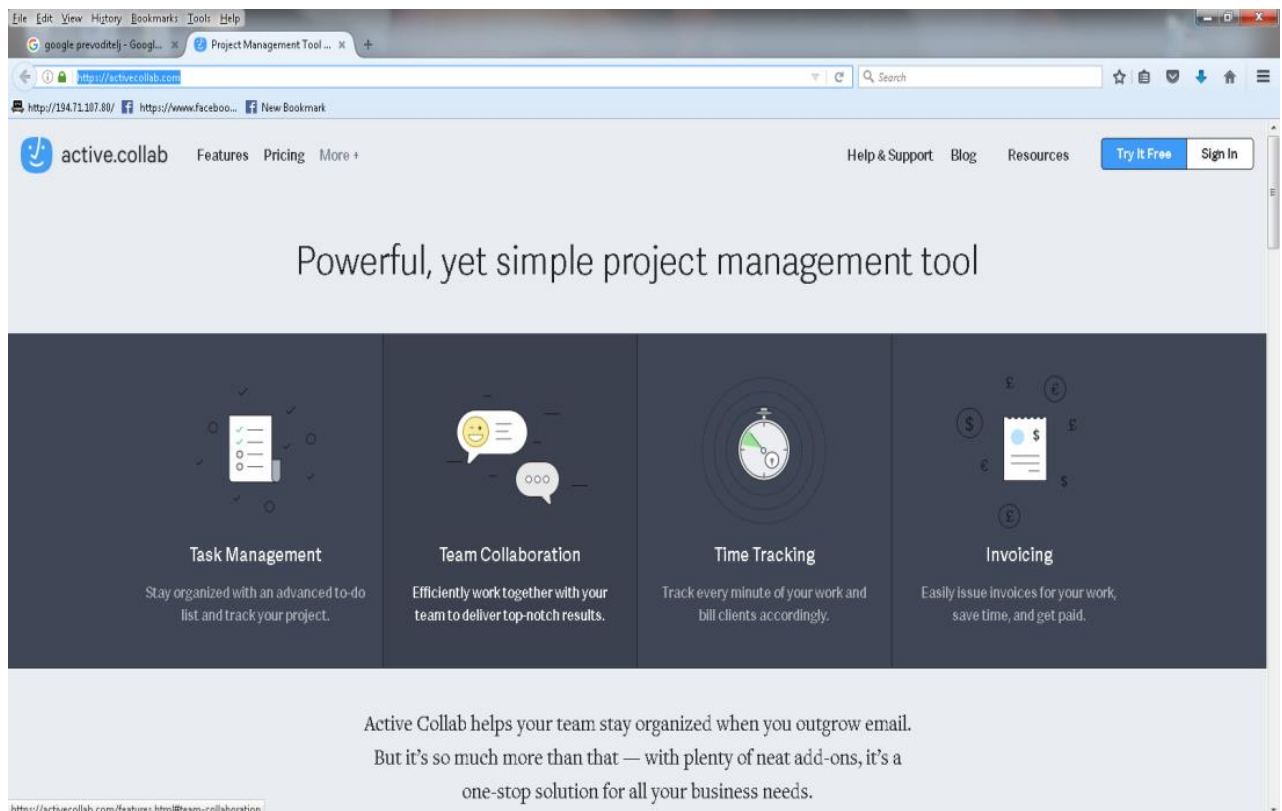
File Edit View History Bookmarks Tools Help

google prevoditelj - Googl... ×
Project Management Tool ... ×

https://activecollab.com
Search

http://194.71.107.80/ https://www.faceboo... New Bookmark

active.collab Features Pricing More +
Help & Support Blog Resources Try It Free Sign In

Powerful, yet simple project management tool

Task Management
Stay organized with an advanced to-do list and track your project.

Team Collaboration
Efficiently work together with your team to deliver top-notch results.

Time Tracking
Track every minute of your work and bill clients accordingly.

Invoicing
Easily issue invoices for your work, save time, and get paid.

Active Collab helps your team stay organized when you outgrow email. But it's so much more than that — with plenty of neat add-ons, it's a one-stop solution for all your business needs.

https://activecollab.com/features.html#team-collaboration